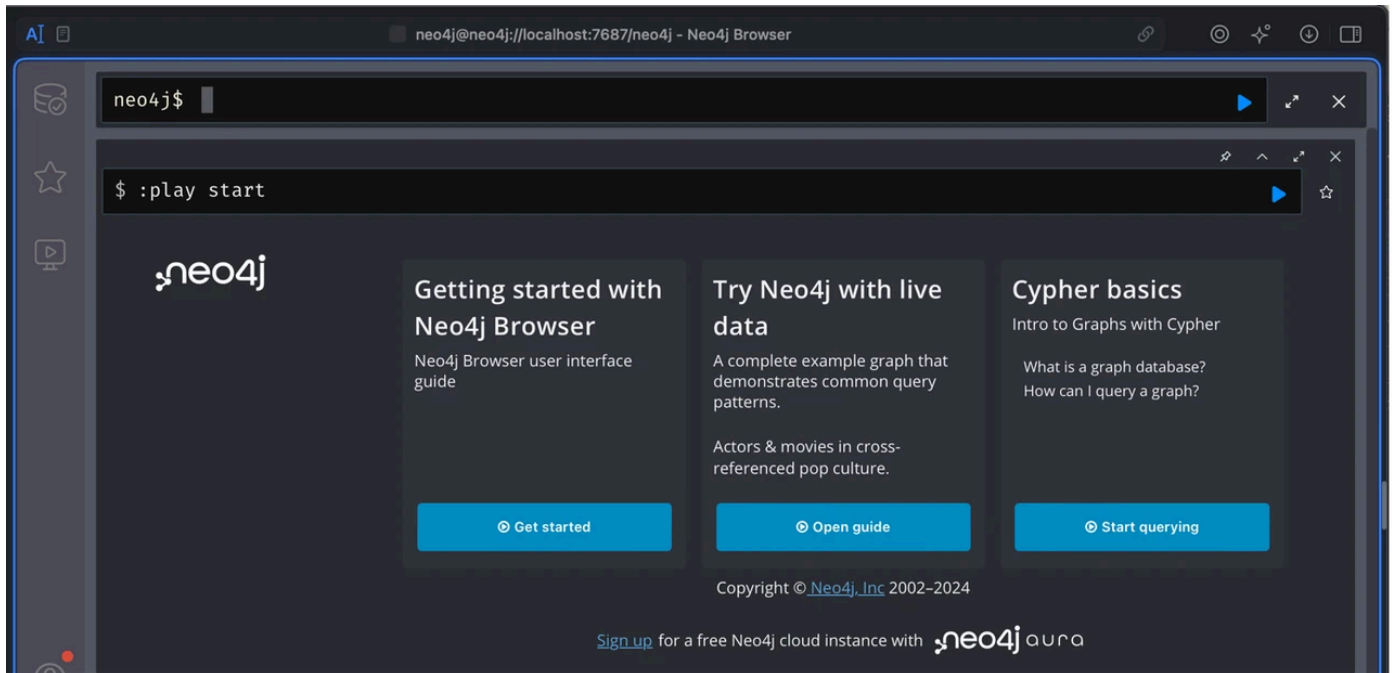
neo4j@neo4j://localhost:7687/neo4j - Neo4j Browser

neo4j$

$ :play start

neo4j

Getting started with Neo4j Browser

Neo4j Browser user interface guide

Get started

Try Neo4j with live data

A complete example graph that demonstrates common query patterns.

Actors & movies in cross-referenced pop culture.

Open guide

Cypher basics

Intro to Graphs with Cypher

What is a graph database?
How can I query a graph?

Start querying

Copyright © Neo4j, Inc 2002–2024

Sign up for a free Neo4j cloud instance with neo4j aura